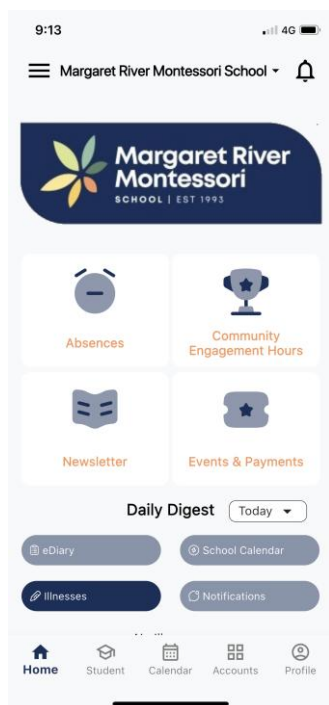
9:13

4G

Margaret River Montessori School

Margaret River Montessori
SCHOOL | EST 1993

Absences

Community Engagement Hours

Newsletter

Events & Payments

Daily Digest

Today

eDiary

School Calendar

Illnesses

Notifications

Home

Student

Calendar

Accounts

Profile